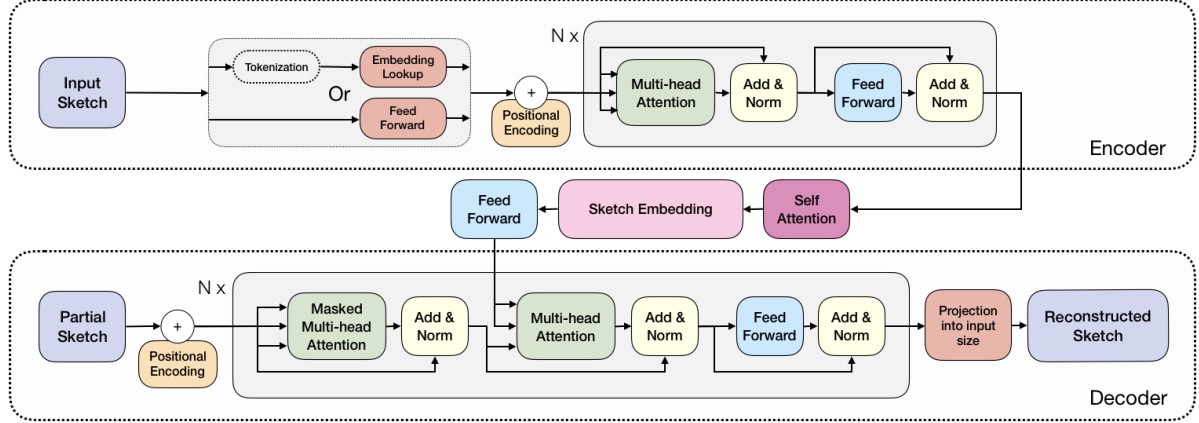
Input Sketch

Tokenization

Embedding Lookup

Or

Feed Forward

+

Positional Encoding

N x

Multi-head Attention

Add & Norm

Feed Forward

Add & Norm

Encoder

Feed Forward

Sketch Embedding

Self Attention

N x

Partial Sketch

+

Positional Encoding

Masked Multi-head Attention

Add & Norm

Multi-head Attention

Add & Norm

Feed Forward

Add & Norm

Projection into input size

Reconstructed Sketch

Decoder